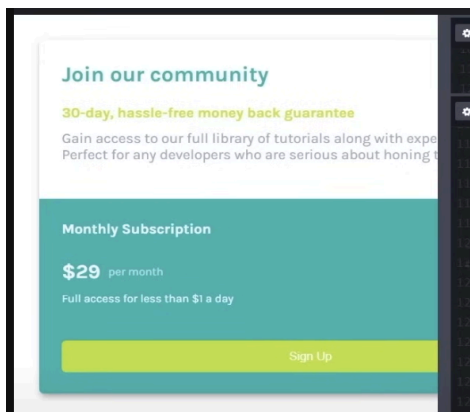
Join our community

30-day, hassle-free money back guarantee

Gain access to our full library of tutorials along with expe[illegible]
Perfect for any developers who are serious about honing t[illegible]

Monthly Subscription

$29 per month

Full access for less than $1 a day

Sign Up